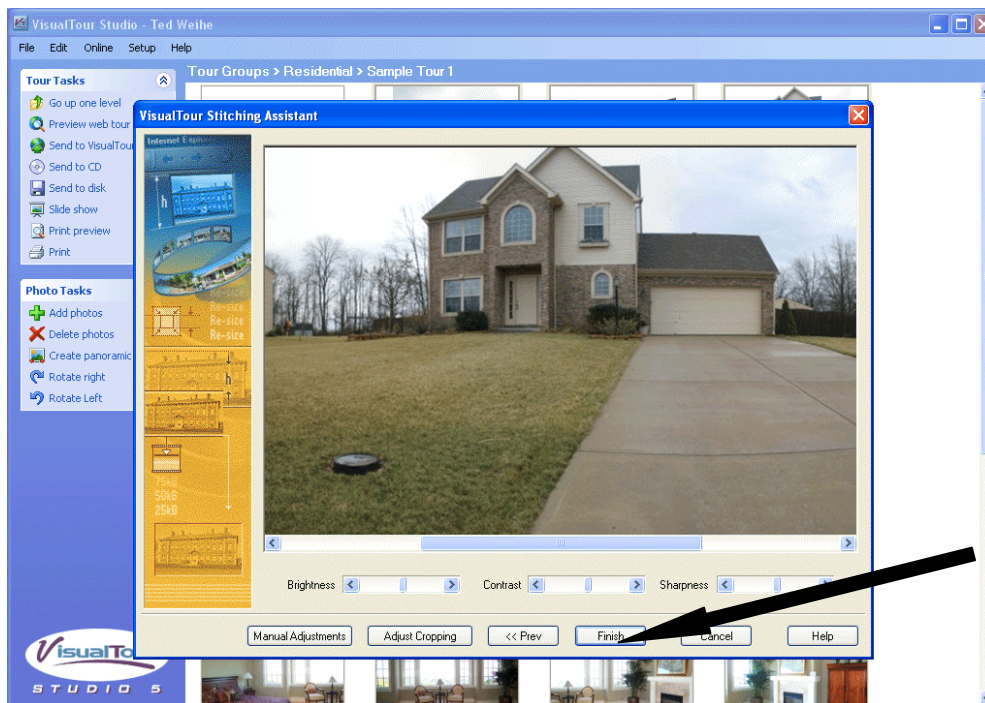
VisualTour Studio - Ted Weihe

File Edit Online Setup Help

Tour Tasks

Go up one level
Preview web tour
Send to VisualTour
Send to CD
Send to disk
Slide show
Print preview
Print

Photo Tasks

Add photos
Delete photos
Create panoramic
Rotate right
Rotate Left

Tour Groups > Residential > Sample Tour 1

VisualTour Stitching Assistant

Internet Explorer

h

Re-size
Re-size
Re-size

h

75kB
50kB
25kB

Brightness
Contrast
Sharpness

Manual Adjustments
Adjust Cropping
<< Prev
Finish
Cancel
Help

VisualTo
STUDIO 5